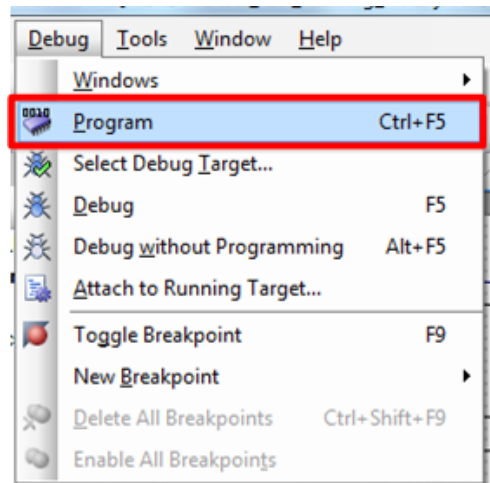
Debug Tools Window Help

Windows

Program Ctrl+F5

Select Debug Target...

Debug F5

Debug without Programming Alt+F5

Attach to Running Target...

Toggle Breakpoint F9

New Breakpoint

Delete All Breakpoints Ctrl+Shift+F9

Enable All Breakpoints